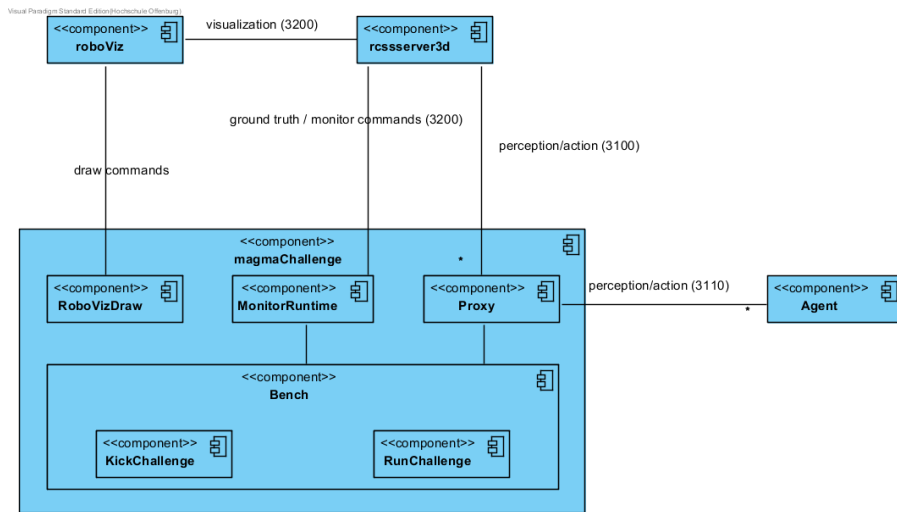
Visual Paradigm Standard Edition(Hochschule Offenburg)

<<component>>
roboViz

visualization (3200)

<<component>>
rcssserver3d

ground truth / monitor commands (3200)

perception/action (3100)

draw commands

<<component>>
magmaChallenge

*

<<component>>
RoboVizDraw

<<component>>
MonitorRuntime

<<component>>
Proxy

perception/action (3110)

*

<<component>>
Agent

<<component>>
Bench

<<component>>
KickChallenge

<<component>>
RunChallenge